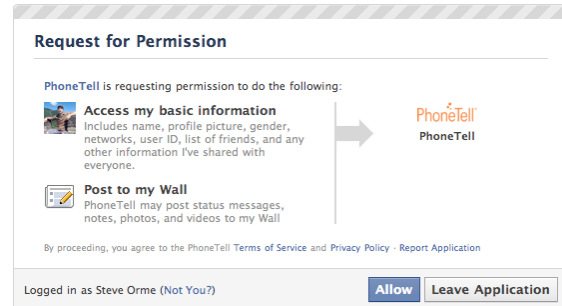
Request for Permission

PhoneTell is requesting permission to do the following:

Access my basic information
Includes name, profile picture, gender, networks, user ID, list of friends, and any other information I've shared with everyone.

Post to my Wall
PhoneTell may post status messages, notes, photos, and videos to my Wall

PhoneTell
PhoneTell

By proceeding, you agree to the PhoneTell Terms of Service and Privacy Policy · Report Application

Logged in as Steve Orme (Not You?)

Allow
Leave Application